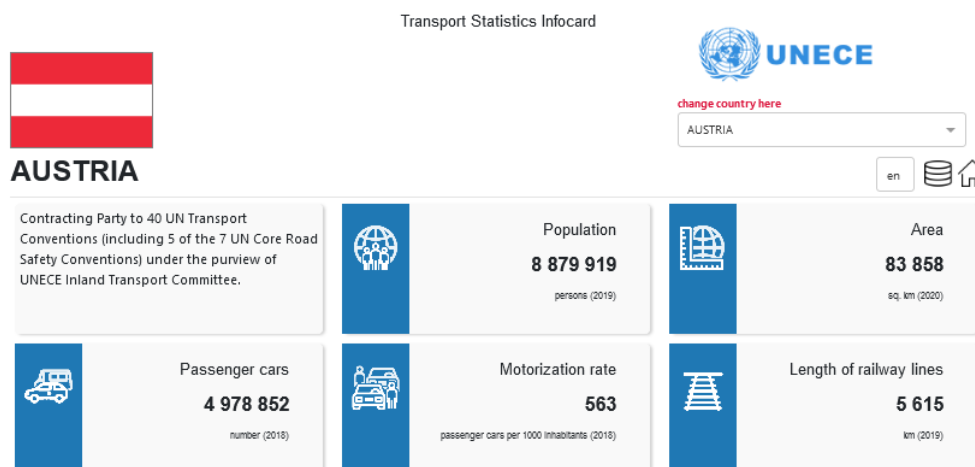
Transport Statistics Infocard

UNECE

change country here

AUSTRIA

AUSTRIA

en

Contracting Party to 40 UN Transport Conventions (including 5 of the 7 UN Core Road Safety Conventions) under the purview of UNECE Inland Transport Committee.

Population
8 879 919
persons (2019)

Area
83 858
sq. km (2020)

Passenger cars
4 978 852
number (2018)

Motorization rate
563
passenger cars per 1000 inhabitants (2018)

Length of railway lines
5 615
km (2019)